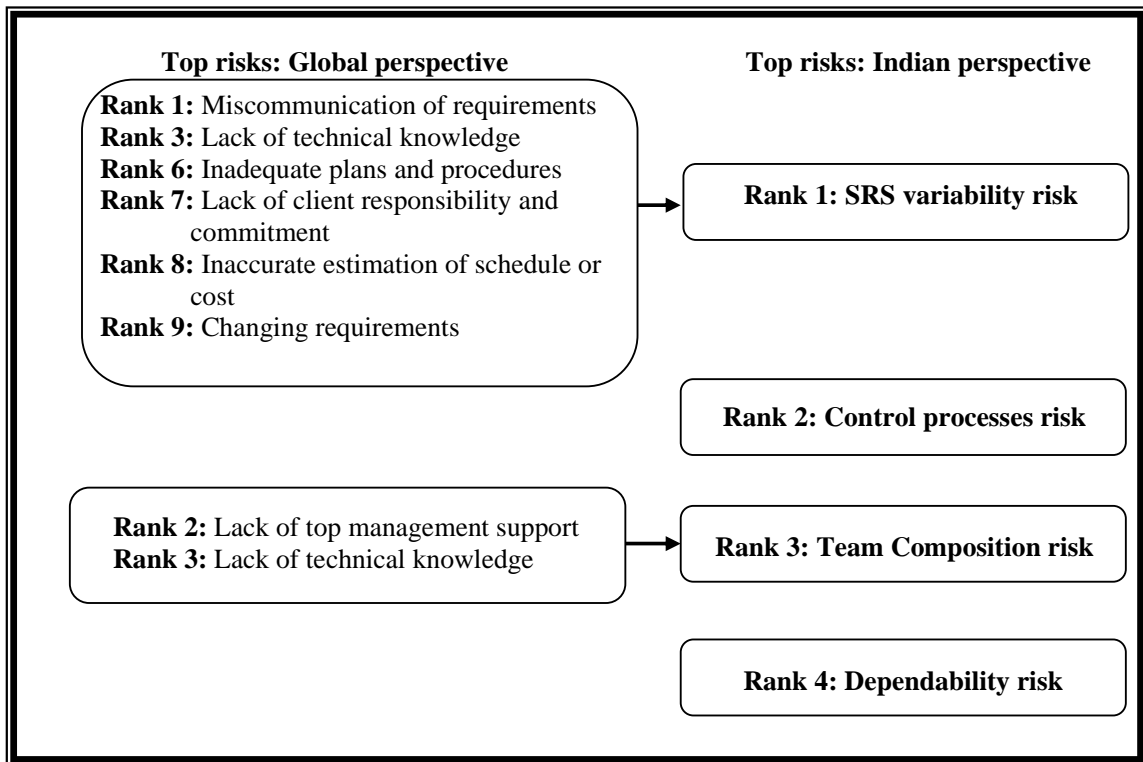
Top risks: Global perspective

Top risks: Indian perspective

**Rank 1:** Miscommunication of requirements
**Rank 3:** Lack of technical knowledge
**Rank 6:** Inadequate plans and procedures
**Rank 7:** Lack of client responsibility and commitment
**Rank 8:** Inaccurate estimation of schedule or cost
**Rank 9:** Changing requirements

**Rank 1: SRS variability risk**

**Rank 2: Control processes risk**

**Rank 2:** Lack of top management support
**Rank 3:** Lack of technical knowledge

**Rank 3: Team Composition risk**

**Rank 4: Dependability risk**